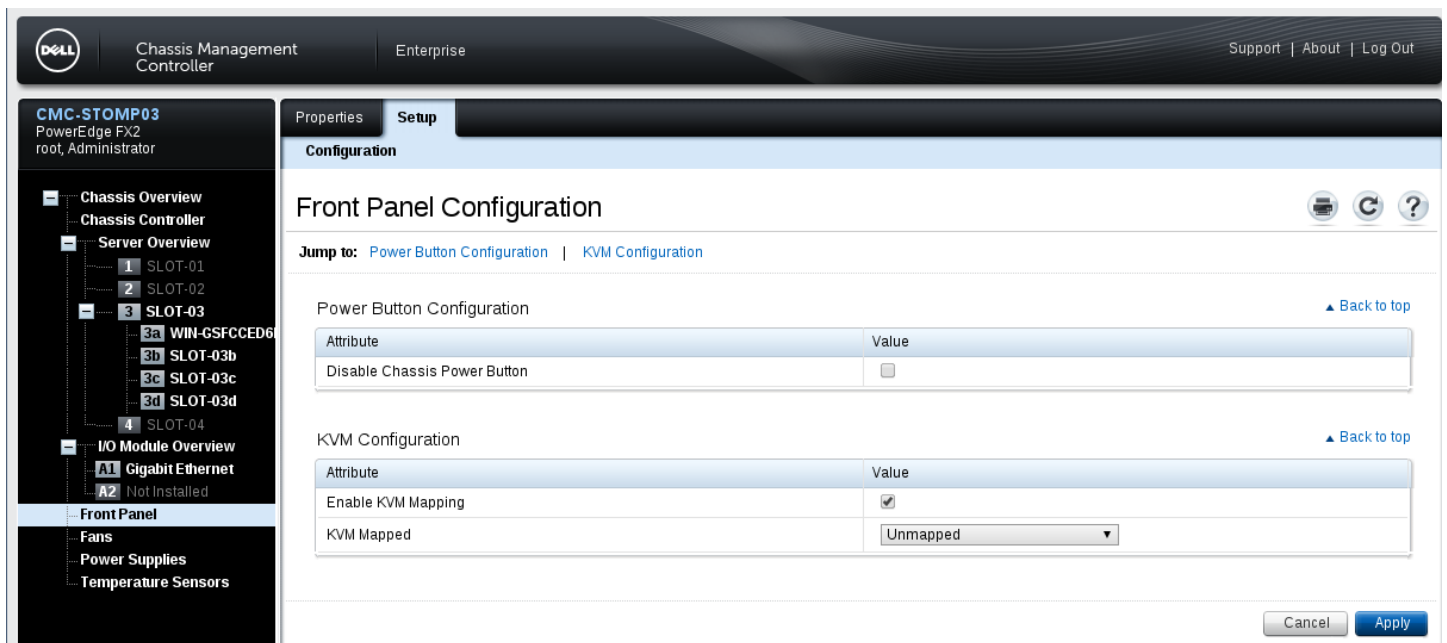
DELL Chassis Management Controller Enterprise Support | About | Log Out

CMC-STOMP03
PowerEdge FX2
root, Administrator

Chassis Overview
Chassis Controller
Server Overview
1 SLOT-01
2 SLOT-02
3 SLOT-03
3a WIN-GSFCCED6
3b SLOT-03b
3c SLOT-03c
3d SLOT-03d
4 SLOT-04
I/O Module Overview
A1 Gigabit Ethernet
A2 Not Installed
Front Panel
Fans
Power Supplies
Temperature Sensors

Properties Setup
Configuration

Front Panel Configuration

Jump to: Power Button Configuration | KVM Configuration

Power Button Configuration
▲ Back to top

| Attribute | Value |
|---|---|
| Disable Chassis Power Button | ☐ |

KVM Configuration
▲ Back to top

| Attribute | Value |
|---|---|
| Enable KVM Mapping | ☑ |
| KVM Mapped | Unmapped ▼ |

Cancel Apply